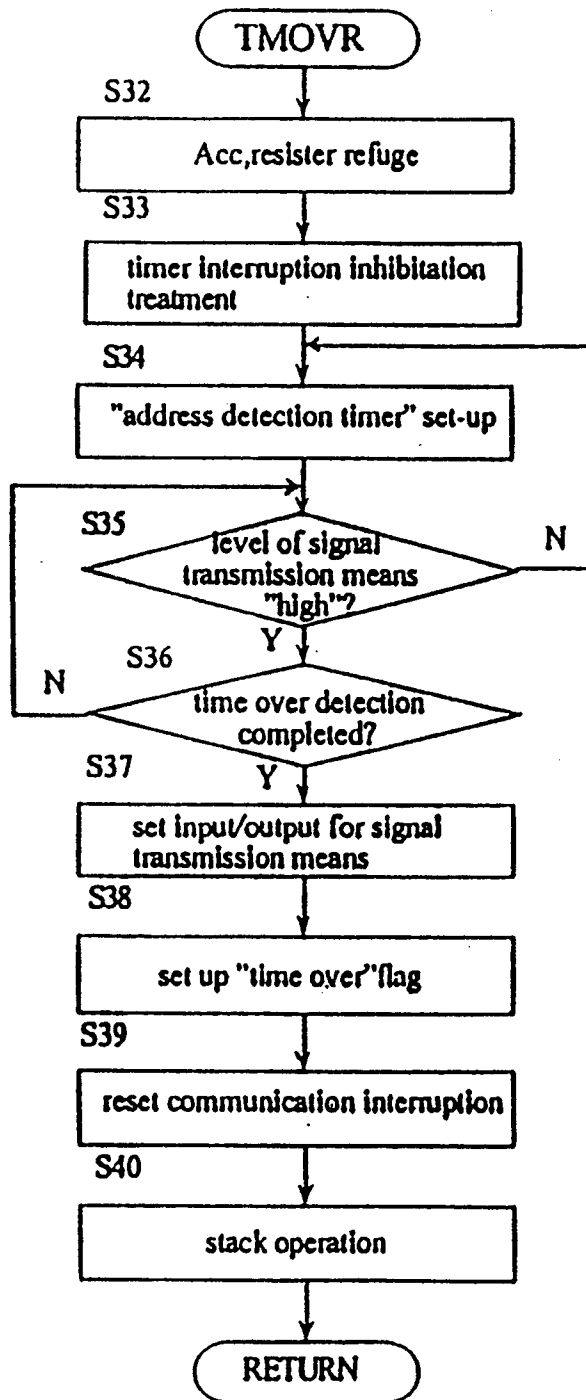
TMOVR

S32

Acc,resister refuge

S33

timer interruption inhibitation treatment

S34

"address detection timer" set-up

S35

level of signal transmission means "high"?

N

Y

S36

N

time over detection completed?

S37

Y

set input/output for signal transmission means

S38

set up "time over"flag

S39

reset communication interruption

S40

stack operation

RETURN